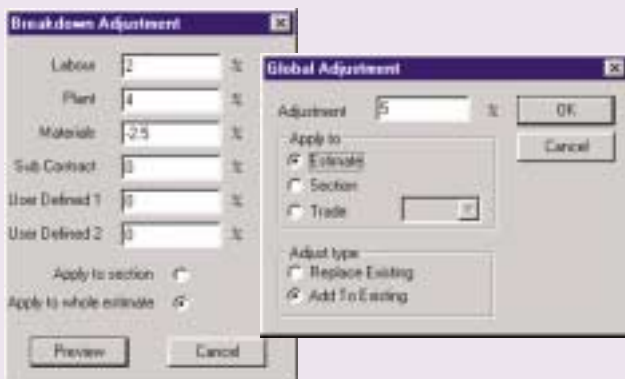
Breakdown Adjustment

Labour 2 %
Plant 4 %
Materials -2.5 %
Sub Contract 0 %
User Defined 1 0 %
User Defined 2 0 %

Apply to section
Apply to whole estimate

Preview
Cancel

Global Adjustment

Adjustment 5 %
OK
Cancel

Apply to
Estimate
Section
Trade

Adjust type
Replace Existing
Add To Existing